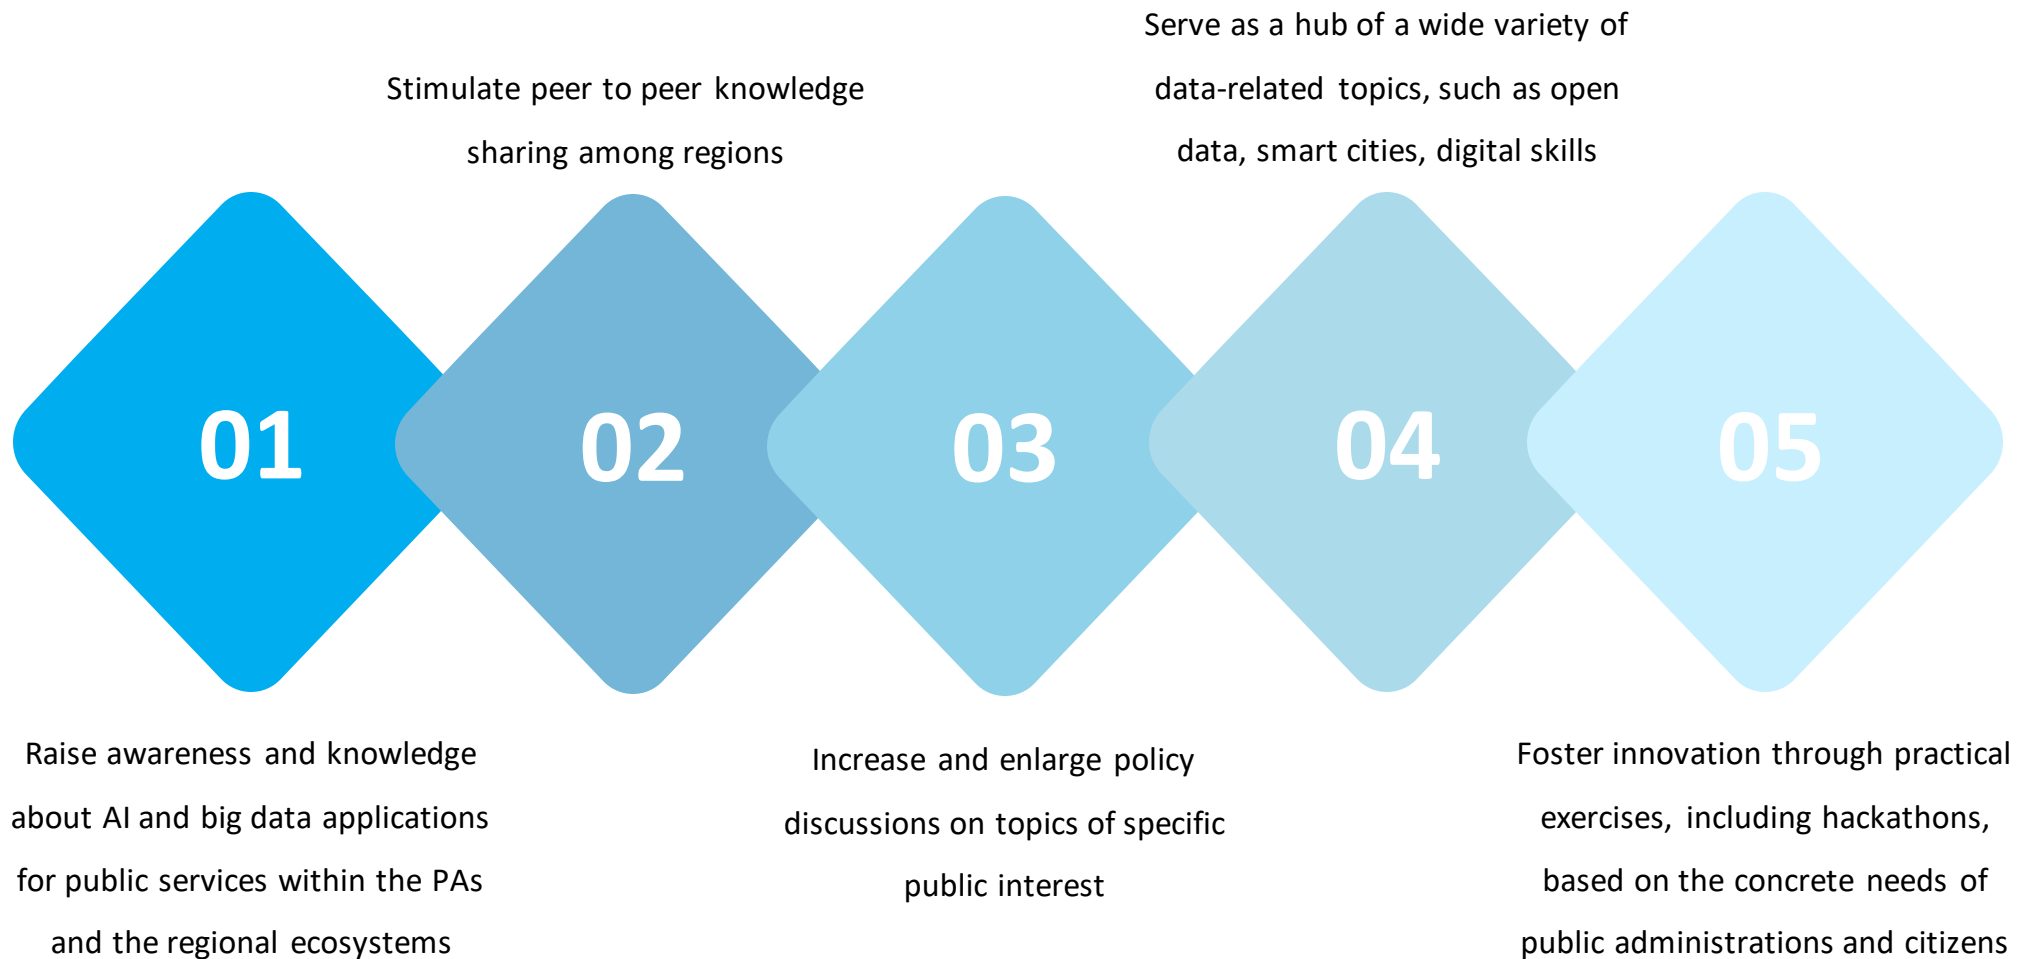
Serve as a hub of a wide variety of data-related topics, such as open data, smart cities, digital skills

Stimulate peer to peer knowledge sharing among regions

01

02

03

04

05

Raise awareness and knowledge about AI and big data applications for public services within the PAs and the regional ecosystems

Increase and enlarge policy discussions on topics of specific public interest

Foster innovation through practical exercises, including hackathons, based on the concrete needs of public administrations and citizens